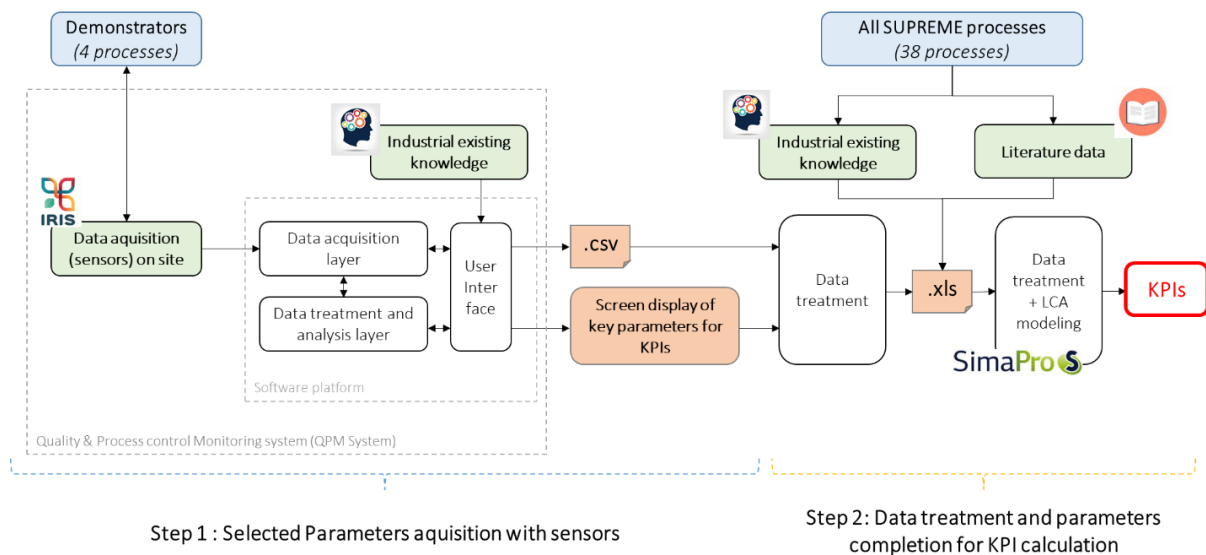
Demonstrators
(4 processes)

All SUPREME processes
(38 processes)

Industrial existing knowledge

Industrial existing knowledge

Literature data

IRIS

Data aquisition (sensors) on site

Data acquisition layer

Data treatment and analysis layer

User Inter face

Software platform

.csv

Screen display of key parameters for KPIs

Data treatment

.xls

Data treatment + LCA modeling

KPIs

SimaPro

Quality & Process control Monitoring system (QPM System)

Step 1 : Selected Parameters aquisition with sensors

Step 2: Data treatment and parameters completion for KPI calculation